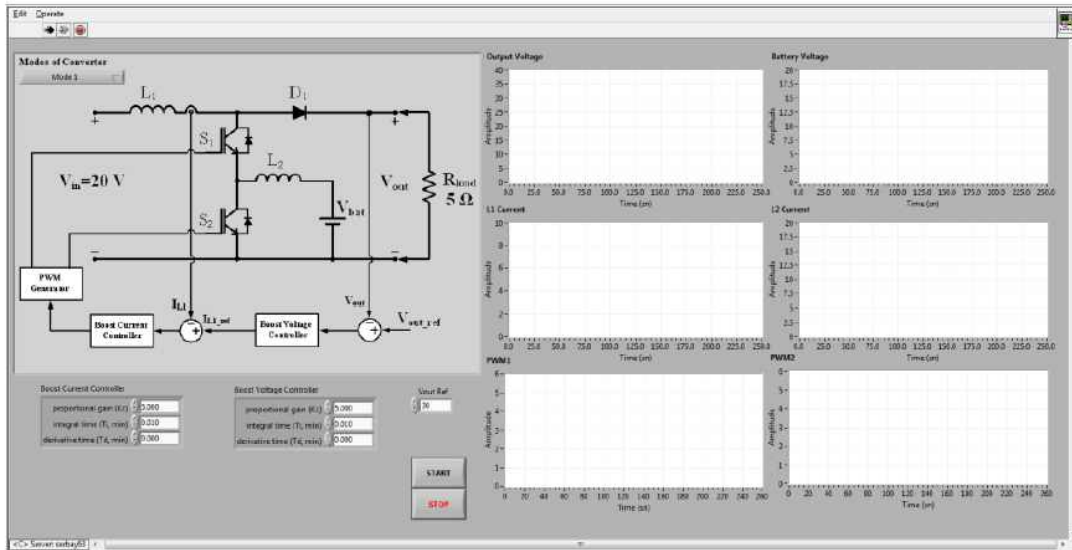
Edit Operate

Modes of Converter
Mode 1

$L_1$ $D_1$ $S_1$ $L_2$ $V_{in}$=20 V $V_{out}$ $R_{load}$ 5 Ω $V_{bat}$ $S_2$

PWM Generator
$I_{L1}$ $I_{L1\_ref}$ $V_{out}$ $V_{out\_ref}$
Boost Current Controller
Boost Voltage Controller

Output Voltage
40 35 30 25 20 15 10 5 0
Amplitude
0.0 25.0 50.0 75.0 100.0 125.0 150.0 175.0 200.0 225.0 250.0
Time (m)

Battery Voltage
20 17.5 15 12.5 10 7.5 5 2.5 0
Amplitude
0.0 25.0 50.0 75.0 100.0 125.0 150.0 175.0 200.0 225.0 250.0
Time (m)

L1 Current
10 8 6 4 2 0
Amplitude
0.0 25.0 50.0 75.0 100.0 125.0 150.0 175.0 200.0 225.0 250.0
Time (m)

L2 Current
20 17.5 15 12.5 10 7.5 5 2.5 0
Amplitude
0.0 25.0 50.0 75.0 100.0 125.0 150.0 175.0 200.0 225.0 250.0
Time (m)

PWM1
6 5 4 3 2 1 0
Amplitude
0 20 40 60 80 100 120 140 160 180 200 220 240 260
Time (m)

PWM2
6 5 4 3 2 1 0
Amplitude
0 20 40 60 80 100 120 140 160 180 200 220 240 260
Time (m)

Boost Current Controller
proportional gain (Kc) 0.060
integral time (Ti, min) 0.010
derivative time (Td, min) 0.000

Boost Voltage Controller
proportional gain (Kc) 5.000
integral time (Ti, min) 0.010
derivative time (Td, min) 0.000

Vout Ref
30

START
STOP

<C> Seven serbay63